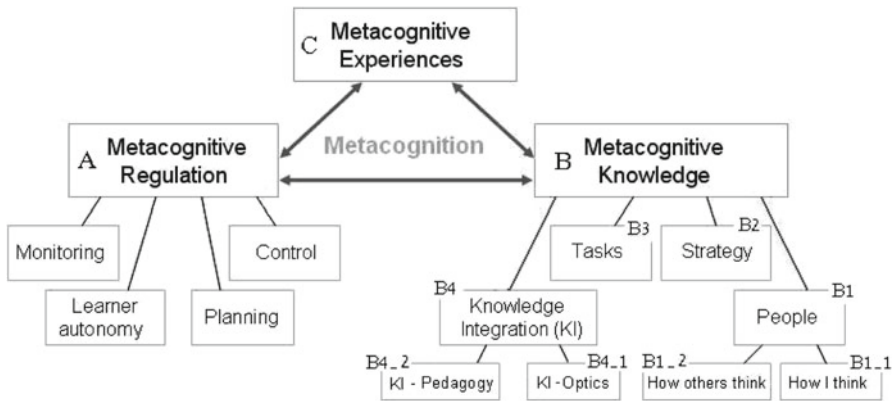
C Metacognitive Experiences

Metacognition

A Metacognitive Regulation

B Metacognitive Knowledge

Monitoring

Learner autonomy

Planning

Control

B3 Tasks

B2 Strategy

B4 Knowledge Integration (KI)

B1 People

B4_2 KI - Pedagogy

B4_1 KI -Optics

B1_2 How others think

B1_1 How I think